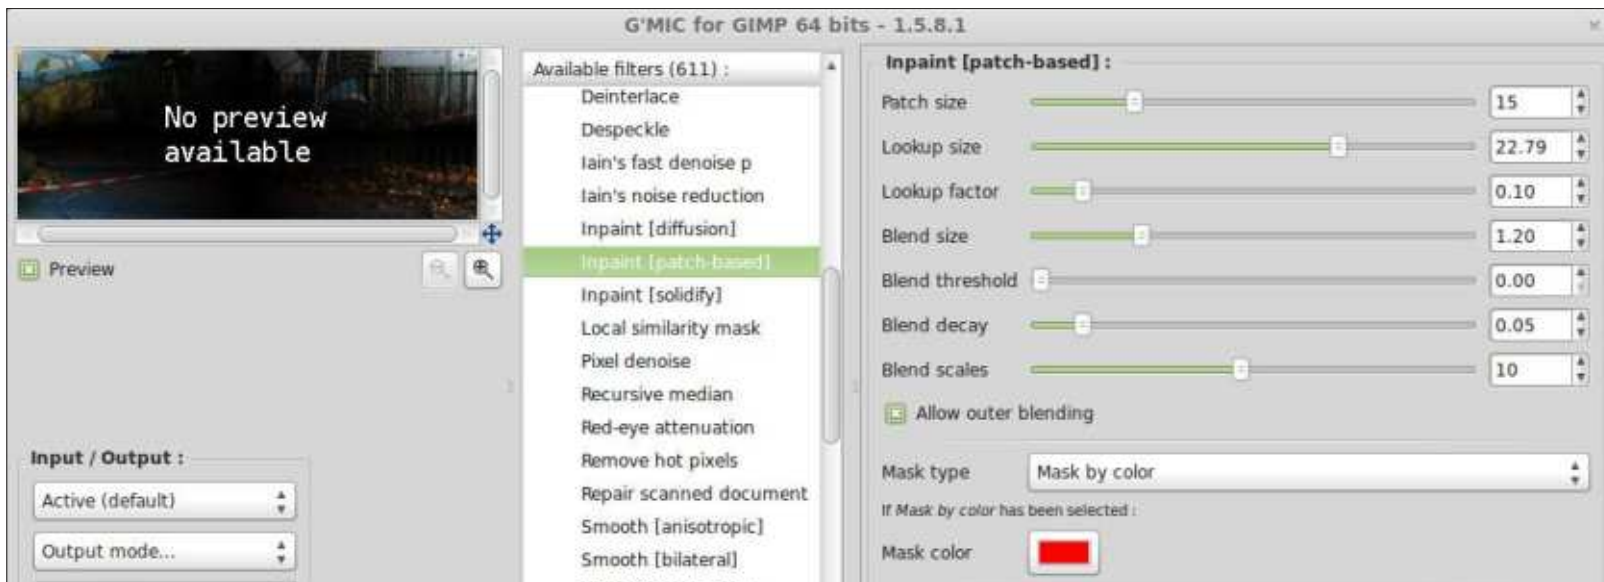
G'MIC for GIMP 64 bits - 1.5.8.1

No preview available

Preview

Input / Output :

Active (default)

Output mode...

Available filters (611) :

Deinterlace
Despeckle
Iain's fast denoise p
Iain's noise reduction
Inpaint [diffusion]
Inpaint [patch-based]
Inpaint [solidify]
Local similarity mask
Pixel denoise
Recursive median
Red-eye attenuation
Remove hot pixels
Repair scanned document
Smooth [anisotropic]
Smooth [bilateral]

Inpaint [patch-based] :

| | |
|---|---|
| Patch size | 15 |
| Lookup size | 22.79 |
| Lookup factor | 0.10 |
| Blend size | 1.20 |
| Blend threshold | 0.00 |
| Blend decay | 0.05 |
| Blend scales | 10 |

Allow outer blending

Mask type Mask by color

If Mask by color has been selected :

Mask color